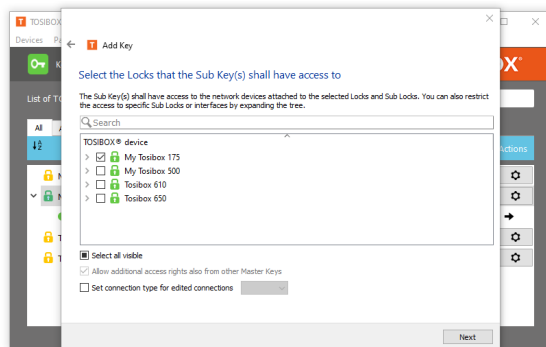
TOSIBOX

Devices Pa

List of T

All

Actions

Add Key

Select the Locks that the Sub Key(s) shall have access to

The Sub Key(s) shall have access to the network devices attached to the selected Locks and Sub Locks. You can also restrict the access to specific Sub Locks or interfaces by expanding the tree.

Search

TOSIBOX® device

My Tosibox 175

My Tosibox 500

Tosibox 610

Tosibox 650

Select all visible

Allow additional access rights also from other Master Keys

Set connection type for edited connections

Next